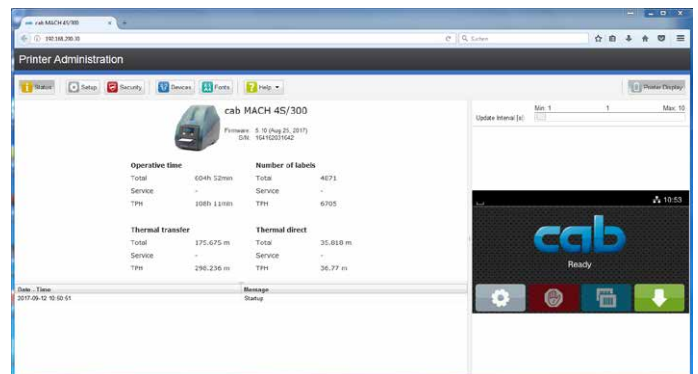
cab MACH 4S/300

192.168.200.30

Suchen

Printer Administration

Status Setup Security Devices Fonts Help

Printer Display

cab MACH 4S/300

Firmware 5.10 (Aug 25, 2017)
S/N 1641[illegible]

Min: 1 1 Max: 10

Update Interval [s]:

| Operative time | | Number of labels | |
|---|---|---|---|
| Total | 604h 52min | Total | 4671 |
| Service | - | Service | - |
| TPH | 108h 11min | TPH | 6705 |

| Thermal transfer | | Thermal direct | |
|---|---|---|---|
| Total | 175.675 m | Total | 35.818 m |
| Service | - | Service | - |
| TPH | 298.236 m | TPH | 36.77 m |

10:53

cab

Ready

| Date - Time | Message |
|---|---|
| 2017-09-12 10:50:51 | Startup |